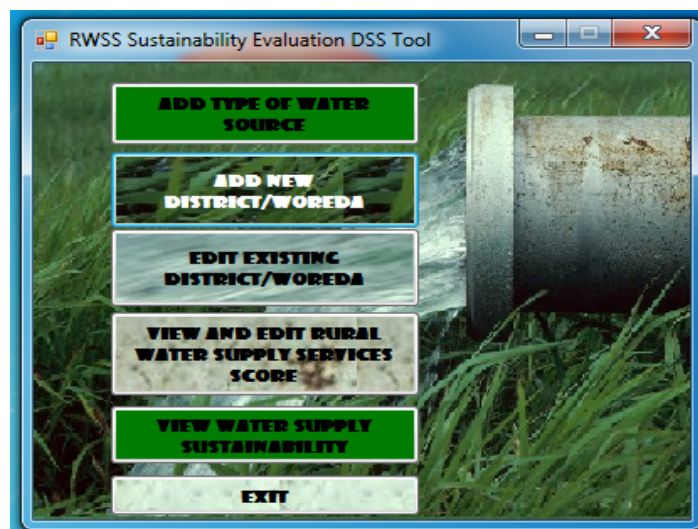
RWSS Sustainability Evaluation DSS Tool

ADD TYPE OF WATER SOURCE

ADD NEW DISTRICT/WOREDA

EDIT EXISTING DISTRICT/WOREDA

VIEW AND EDIT RURAL WATER SUPPLY SERVICES SCORE

VIEW WATER SUPPLY SUSTAINABILITY

EXIT